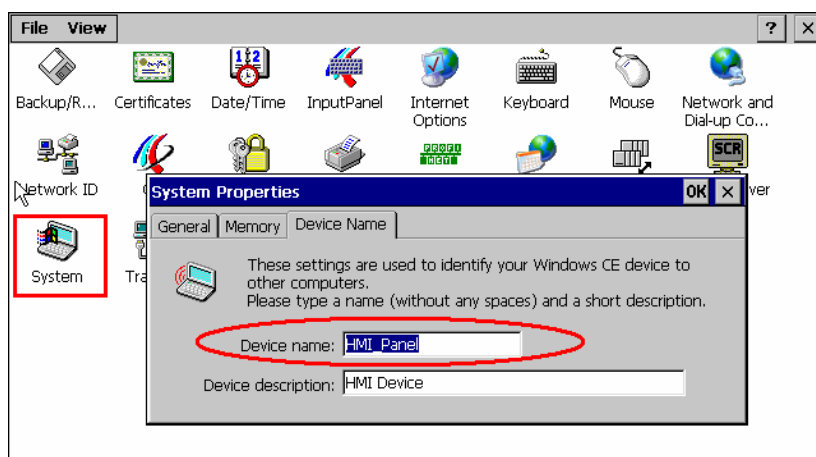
File View

?
×

Backup/R...
Certificates
Date/Time
InputPanel
Internet Options
Keyboard
Mouse
Network and Dial-up Co...

Network ID
C
ver

System
Tra

SCR

System Properties
OK
×

General
Memory
Device Name

These settings are used to identify your Windows CE device to other computers.
Please type a name (without any spaces) and a short description.

Device name: HMI_Panel

Device description: HMI Device